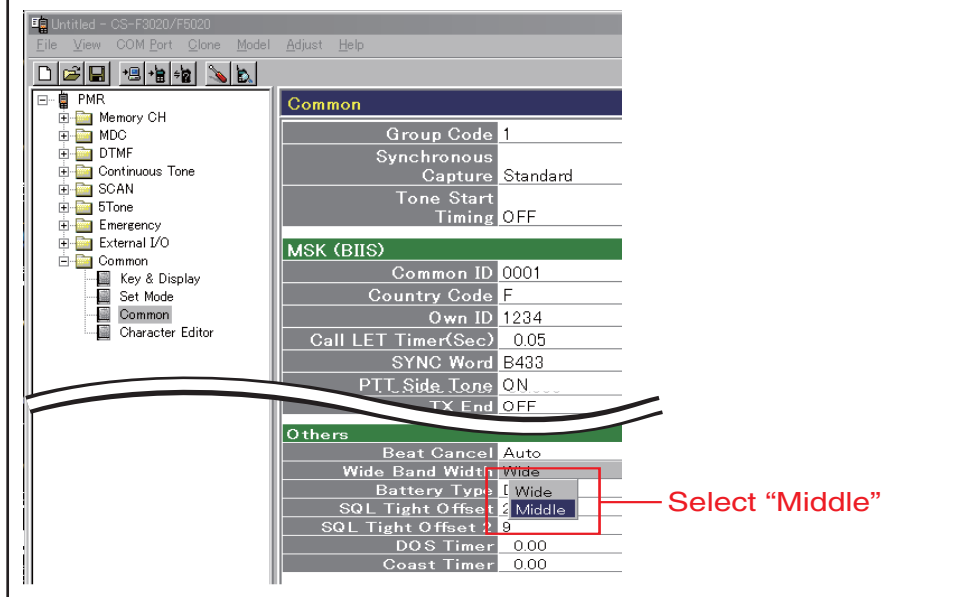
Untitled - CS-F3020/F5020
File View COM Port Clone Model Adjust Help

PMR
Memory CH
MDC
DTMF
Continuous Tone
SCAN
5Tone
Emergency
External I/O
Common
Key & Display
Set Mode
Common
Character Editor

Common

| | |
|---|---|
| Group Code | 1 |
| Synchronous Capture | Standard |
| Tone Start Timing | OFF |

MSK (BIIS)

| | |
|---|---|
| Common ID | 0001 |
| Country Code | F |
| Own ID | 1234 |
| Call LET Timer(Sec) | 0.05 |
| SYNC Word | B433 |
| PTT Side Tone | ON |
| TX End | OFF |

Others

| | |
|---|---|
| Beat Cancel | Auto |
| Wide Band Width | Wide |
| Battery Type | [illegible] |
| SQL Tight Offset | 2 |
| SQL Tight Offset 2 | 9 |
| DOS Timer | 0.00 |
| Coast Timer | 0.00 |

Wide
Middle

Select “Middle”